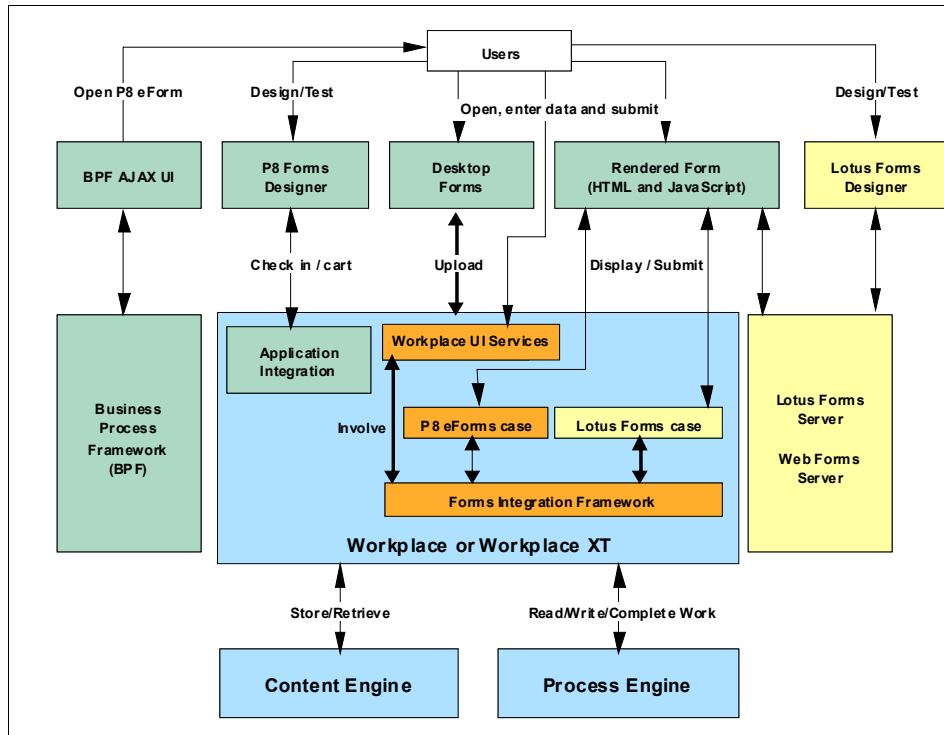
Users

Open P8 eForm

Design/Test

Open, enter data and submit

Design/Test

BPF AJAX UI

P8 Forms Designer

Desktop Forms

Rendered Form (HTML and JavaScript)

Lotus Forms Designer

Check in / cart

Upload

Display / Submit

Business Process Framework (BPF)

Application Integration

Workplace UI Services

Involve

P8 eForms case

Lotus Forms case

Forms Integration Framework

Workplace or Workplace XT

Lotus Forms Server

Web Forms Server

Store/Retrieve

Read/Write/Complete Work

Content Engine

Process Engine